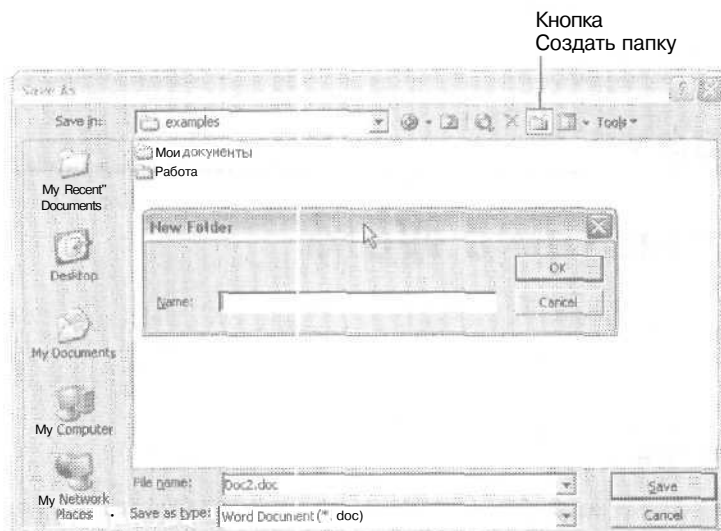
Кнопка
Создать папку

Save As

Save in: examples

Tools

Мои документы
Работа

My Recent" Documents

Desktop

My Documents

My Computer

My Network Places

New Folder

OK

Name:

Cancel

File name: Doc2.doc

Save as type: Word Document (*. doc)

Save

Cancel